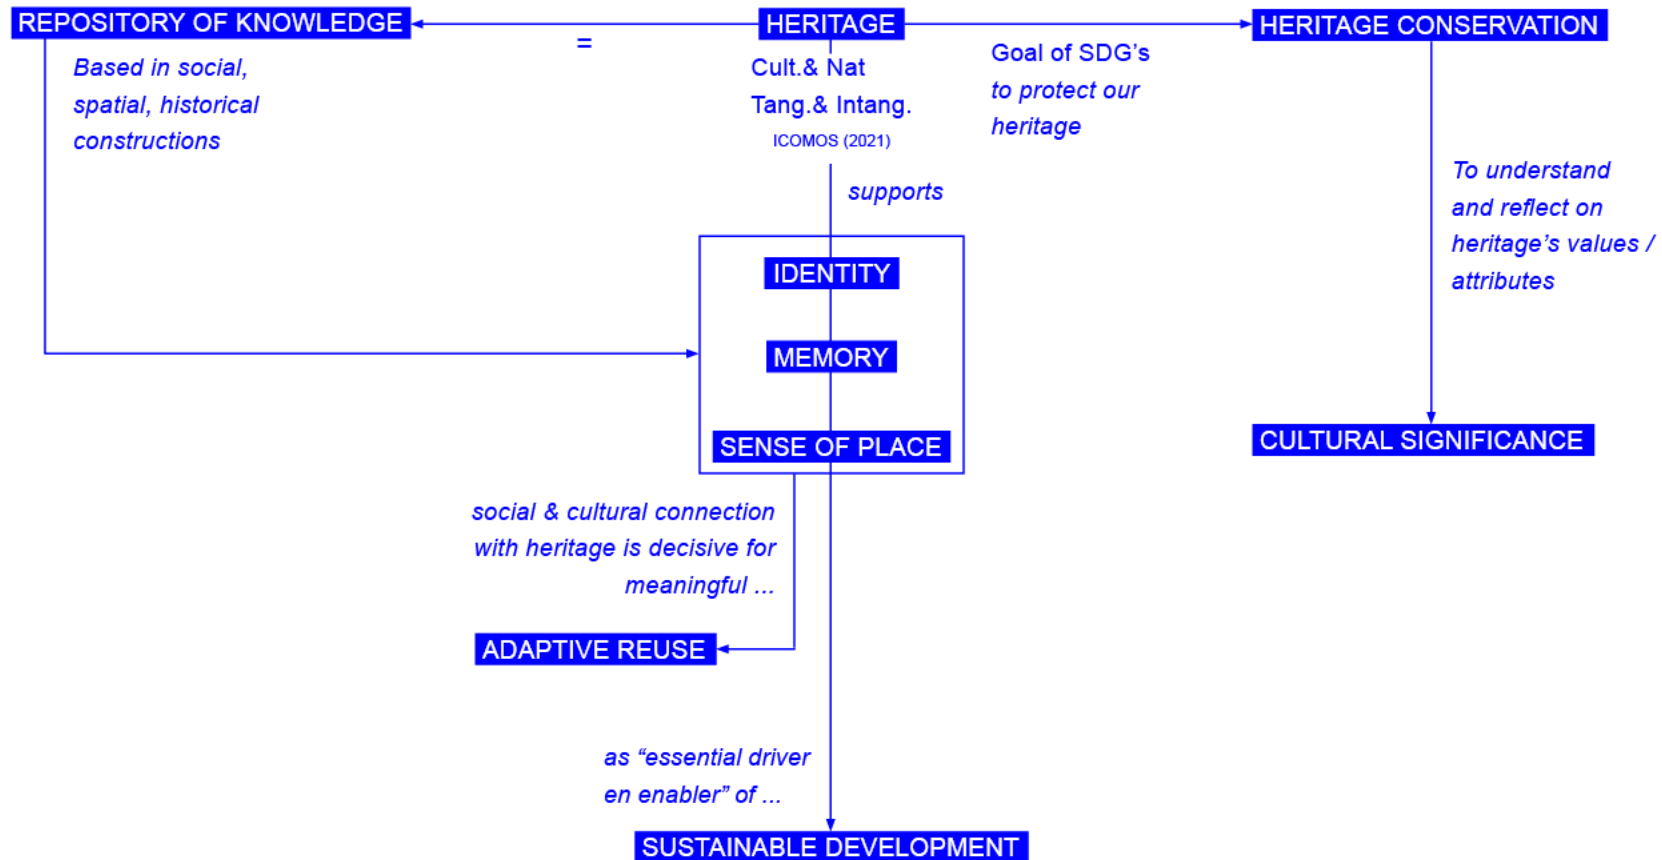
REPOSITORY OF KNOWLEDGE

=

HERITAGE

HERITAGE CONSERVATION

Based in social, spatial, historical constructions

Cult.& Nat
Tang.& Intang.
ICOMOS (2021)

Goal of SDG's to protect our heritage

supports

To understand and reflect on heritage's values / attributes

IDENTITY

MEMORY

SENSE OF PLACE

CULTURAL SIGNIFICANCE

social & cultural connection with heritage is decisive for meaningful ...

ADAPTIVE REUSE

as "essential driver en enabler" of ...

SUSTAINABLE DEVELOPMENT